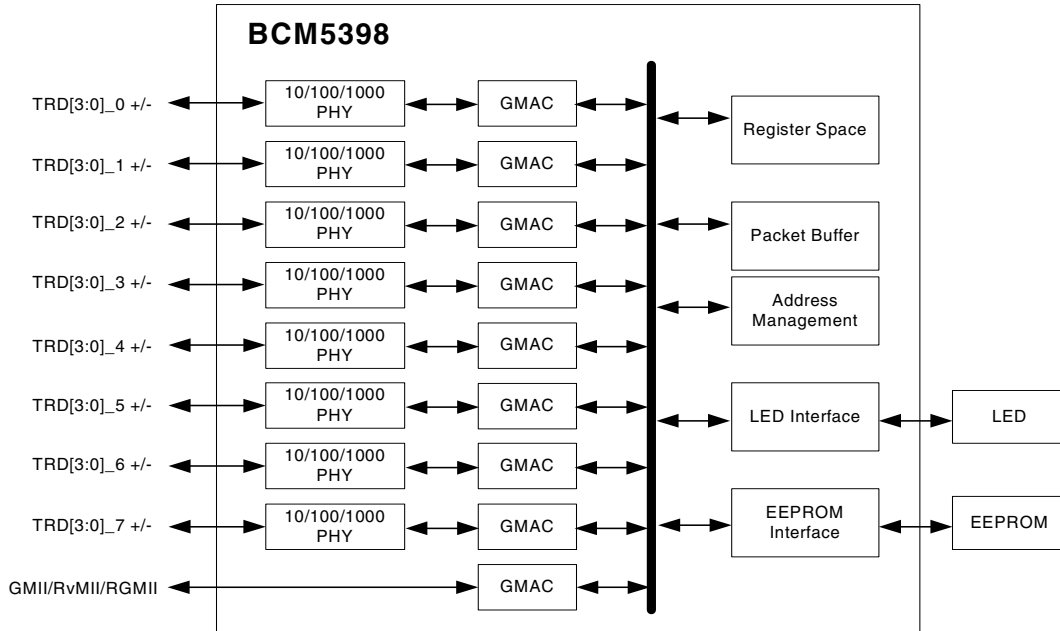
BCM5398

TRD[3:0]_0 +/-
10/100/1000 PHY
GMAC

TRD[3:0]_1 +/-
10/100/1000 PHY
GMAC

TRD[3:0]_2 +/-
10/100/1000 PHY
GMAC

TRD[3:0]_3 +/-
10/100/1000 PHY
GMAC

TRD[3:0]_4 +/-
10/100/1000 PHY
GMAC

TRD[3:0]_5 +/-
10/100/1000 PHY
GMAC

TRD[3:0]_6 +/-
10/100/1000 PHY
GMAC

TRD[3:0]_7 +/-
10/100/1000 PHY
GMAC

GMII/RvMII/RGMII
GMAC

Register Space

Packet Buffer

Address Management

LED Interface
LED

EEPROM Interface
EEPROM